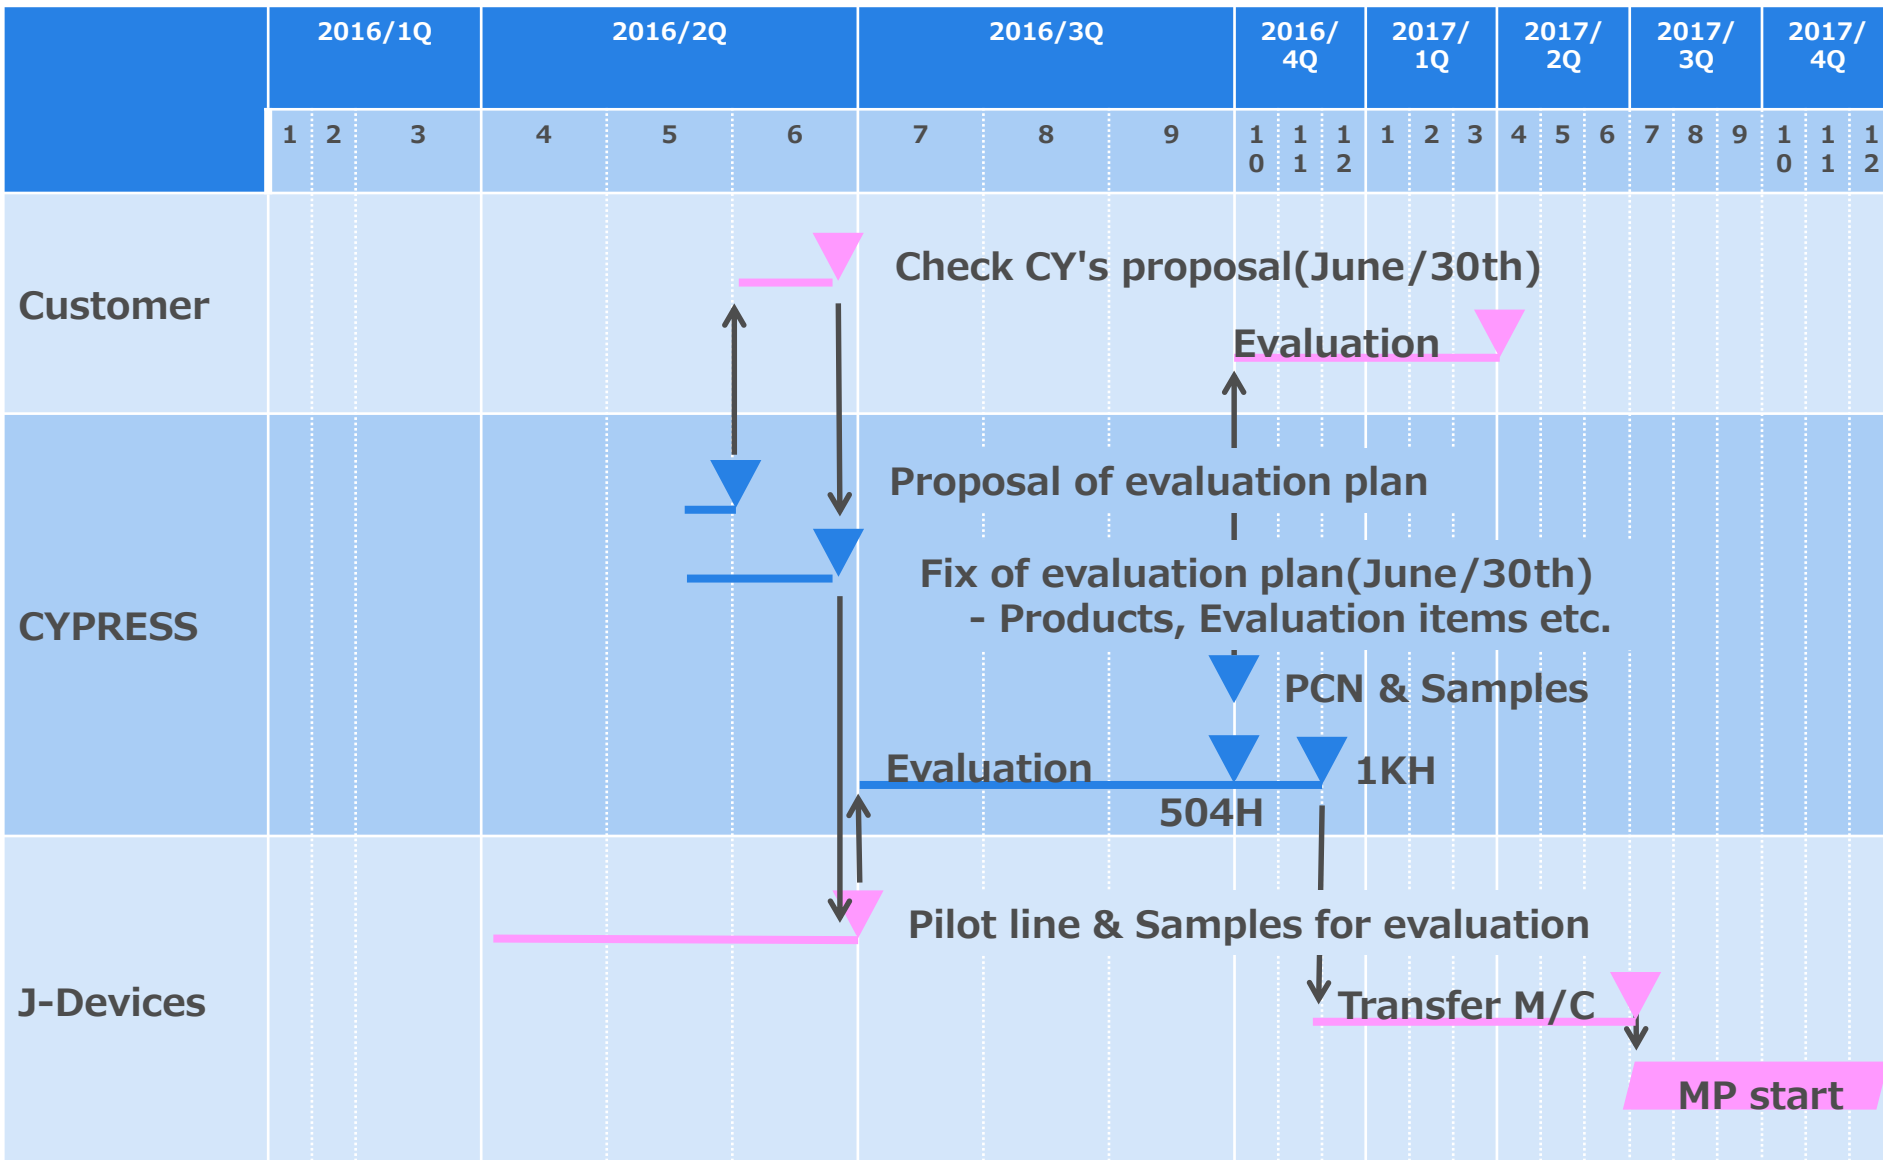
|  | 2016/1Q | | | 2016/2Q | | | 2016/3Q | | | 2016/4Q | | | 2017/1Q | | | 2017/2Q | | | 2017/3Q | | | 2017/4Q | | |
|---|---|---|---|---|---|---|---|---|---|---|---|---|---|---|---|---|---|---|---|---|---|---|---|---|
|  | 1 | 2 | 3 | 4 | 5 | 6 | 7 | 8 | 9 | 10 | 11 | 12 | 1 | 2 | 3 | 4 | 5 | 6 | 7 | 8 | 9 | 10 | 11 | 12 |

Customer

Check CY's proposal(June/30th)

Evaluation

CYPRESS

Proposal of evaluation plan

Fix of evaluation plan(June/30th)
- Products, Evaluation items etc.

PCN & Samples

Evaluation

1KH

504H

J-Devices

Pilot line & Samples for evaluation

Transfer M/C

MP start